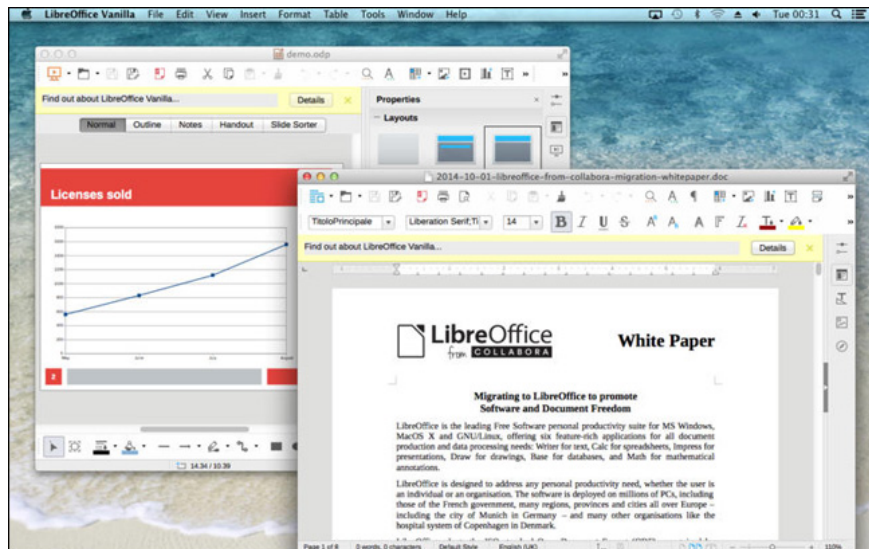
LibreOffice Vanilla File Edit View Insert Format Table Tools Window Help

Tue 00:31

demo.odp

Find out about LibreOffice Vanilla...

Details

Properties

Layouts

Normal Outline Notes Handout Slide Sorter

Licenses sold

2

14.34 / 10.39

2014-10-01-libreoffice-from-collabora-migration-whitepaper.doc

TitoloPrincipale

Liberation Serif;Ti

14

Find out about LibreOffice Vanilla...

Details

LibreOffice
from COLLABORA

White Paper

Migrating to LibreOffice to promote
Software and Document Freedom

LibreOffice is the leading Free Software personal productivity suite for MS Windows, MacOS X and GNU/Linux, offering six feature-rich applications for all document production and data processing needs: Writer for text, Calc for spreadsheets, Impress for presentations, Draw for drawings, Base for databases, and Math for mathematical annotations.

LibreOffice is designed to address any personal productivity need, whether the user is an individual or an organisation. The software is deployed on millions of PCs, including those of the French government, many regions, provinces and cities all over Europe – including the city of Munich in Germany – and many other organisations like the hospital system of Copenhagen in Denmark.

Page 1 of 6

0 words, 0 characters

Default Style

English (UK)

110%